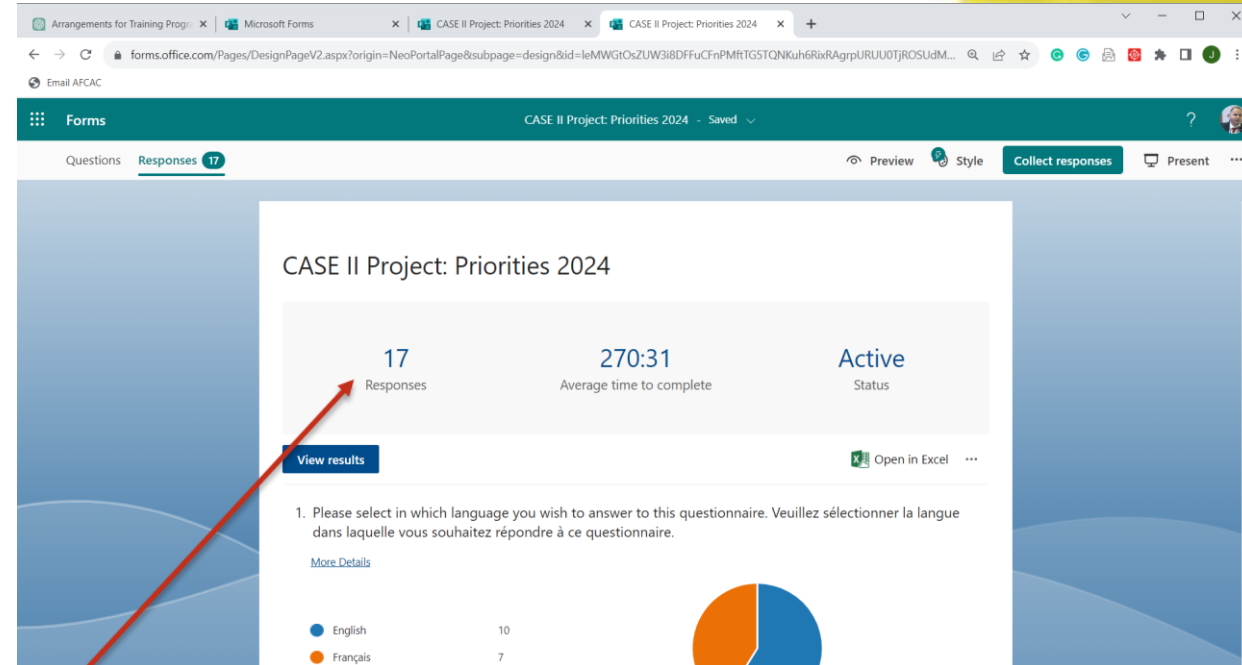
Arrangements for Training Progr ×
Microsoft Forms ×
CASE II Project: Priorities 2024 ×
CASE II Project: Priorities 2024 ×
+

forms.office.com/Pages/DesignPageV2.aspx?origin=NeoPortalPage&subpage=design&id=leMWGtOsZUW3i8DFFuCFnPMftTG5TQNKuh6RixRAgrpURUU0TjROSUdM...

Email AFCAC

Forms
CASE II Project: Priorities 2024 - Saved
?

Questions
Responses 17
Preview
Style
Collect responses
Present
...

CASE II Project: Priorities 2024

17
Responses

270:31
Average time to complete

Active
Status

View results
Open in Excel
...

1. Please select in which language you wish to answer to this questionnaire. Veuillez sélectionner la langue dans laquelle vous souhaitez répondre à ce questionnaire.

More Details

| English | 10 |
|---|---|
| Français | 7 |